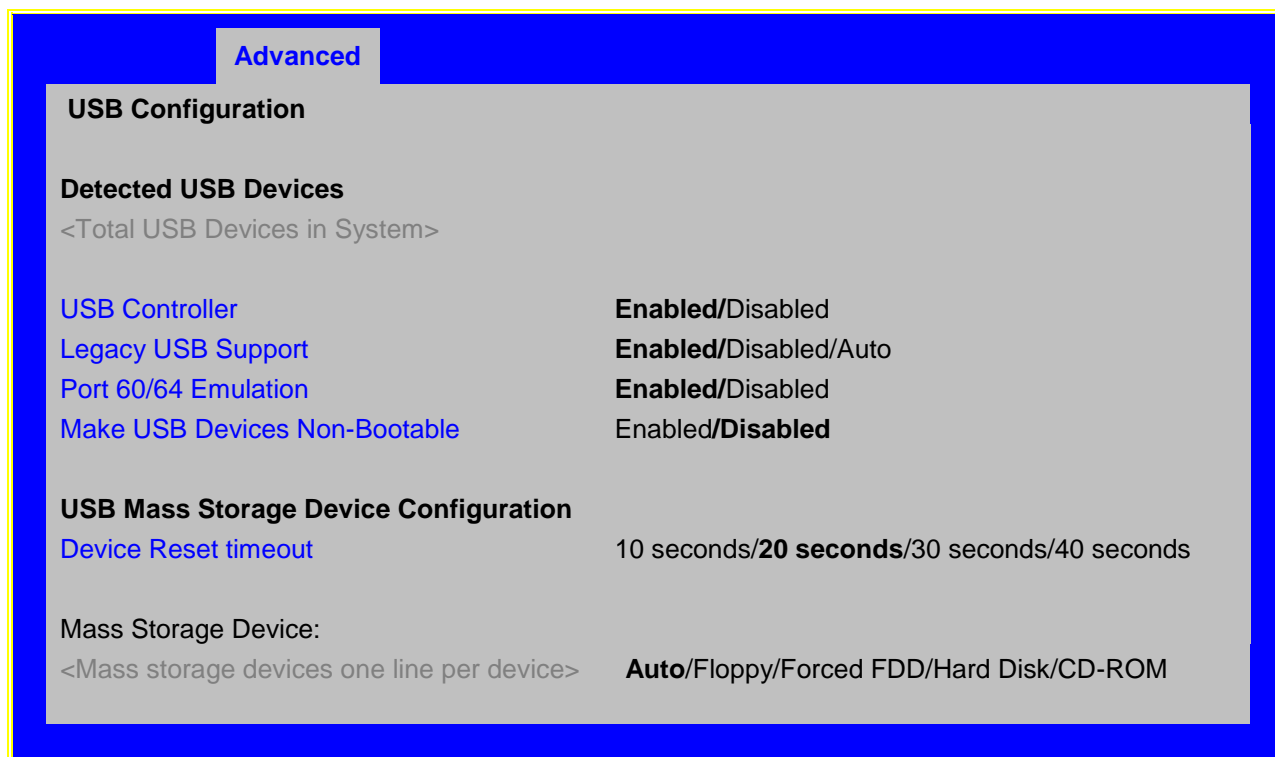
Advanced

USB Configuration

Detected USB Devices
<Total USB Devices in System>

| | |
|---|---|
| USB Controller | **Enabled/**Disabled |
| Legacy USB Support | **Enabled/**Disabled/Auto |
| Port 60/64 Emulation | **Enabled/**Disabled |
| Make USB Devices Non-Bootable | Enabled**/Disabled** |

USB Mass Storage Device Configuration

| | |
|---|---|
| Device Reset timeout | 10 seconds/**20 seconds**/30 seconds/40 seconds |

Mass Storage Device:

| | |
|---|---|
| <Mass storage devices one line per device> | **Auto**/Floppy/Forced FDD/Hard Disk/CD-ROM |